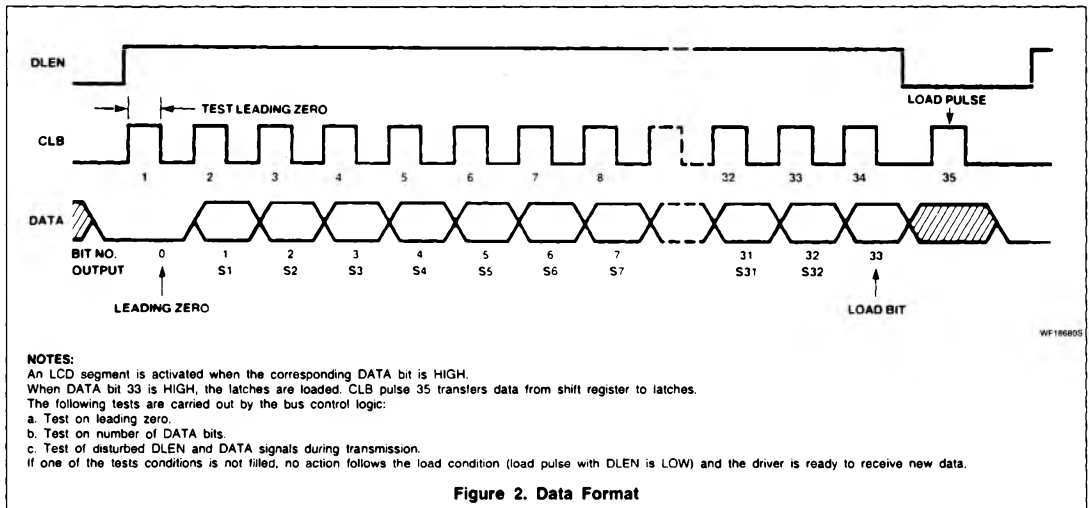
DLEN

TEST LEADING ZERO

LOAD PULSE

CLB

1 2 3 4 5 6 7 8 32 33 34 35

DATA

BIT NO. 0 1 2 3 4 5 6 7 31 32 33
OUTPUT S1 S2 S3 S4 S5 S6 S7 S31 S32

LEADING ZERO

LOAD BIT

WF18680S

NOTES:
An LCD segment is activated when the corresponding DATA bit is HIGH.
When DATA bit 33 is HIGH, the latches are loaded. CLB pulse 35 transfers data from shift register to latches.
The following tests are carried out by the bus control logic:
a. Test on leading zero.
b. Test on number of DATA bits.
c. Test of disturbed DLEN and DATA signals during transmission.
If one of the tests conditions is not filled, no action follows the load condition (load pulse with DLEN is LOW) and the driver is ready to receive new data.

Figure 2. Data Format